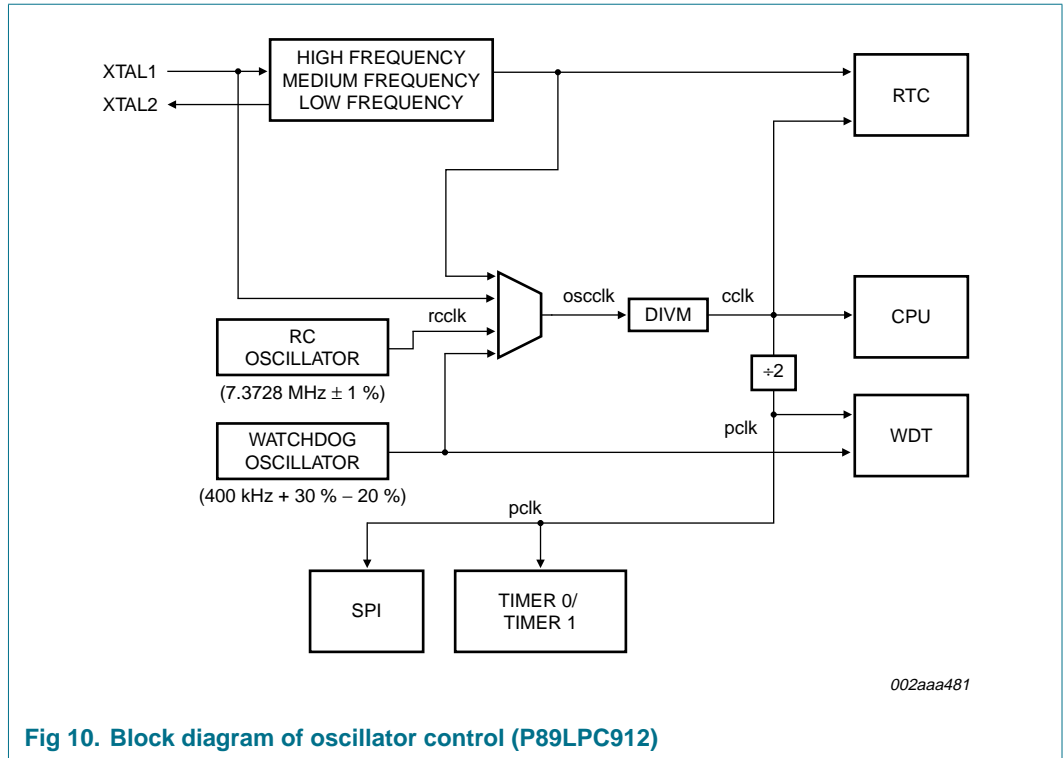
XTAL1

XTAL2

HIGH FREQUENCY
MEDIUM FREQUENCY
LOW FREQUENCY

RTC

oscclk

DIVM

cclk

CPU

RC OSCILLATOR

rcclk

(7.3728 MHz $\pm$ 1 %)

$\div$2

WATCHDOG OSCILLATOR

pclk

WDT

(400 kHz + 30 % − 20 %)

pclk

SPI

TIMER 0/
TIMER 1

002aaa481

Fig 10. Block diagram of oscillator control (P89LPC912)